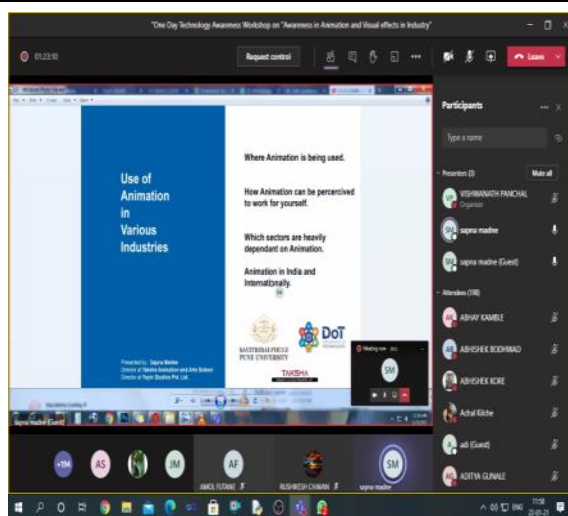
"One Day Technology Awareness Workshop on "Awareness in Animation and Visual effects in Industry"

01:23:10

Request control

Leave

Use of Animation in Various Industries

Where Animation is being used.

How Animation can be percercived to work for yourself.

Which sectors are heavily dependant on Animation.

Animation in India and Internationally.

Presented by : Sapna Madne
Director at Takshia Animation and Arts School
Director at Rayin Studios Pvt. Ltd.

SAVITRIBAI PHULE PUNE UNIVERSITY

DoT

TAKSHIA

Meeting now

SM

sapna madne (Guest)

Participants

Type a name

Presenters (3)

Mute all

VISHWANATH PANCHAL
Organizer

sapna madne

sapna madne (Guest)

Attendees (198)

ABHAY KAMBLE

ABHISHEK BODHWAD

ABHISHEK KORE

Achal Kiche

adi (Guest)

ADITYA GUNALE

+194

AS

JM

AF

AMOL FUTANE

RUSHIKESH CHAVAN

SM

sapna madne

ENG